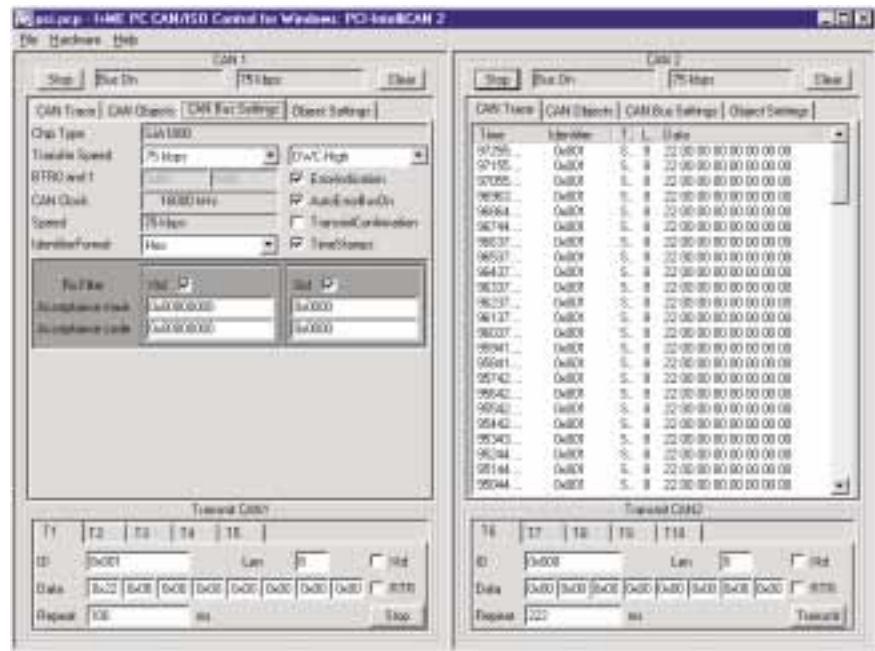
pci.pcp - I+ME PC CAN/ISO Control for Windows: PCI-IntelliCAN 2

File Hardware Help

CAN 1

Stop Bus On 75 kbps Clear

CAN Trace | CAN Objects | CAN Bus Settings | Object Settings

Chip Type SJA1000
Transfer Speed 75 kbps DWC High
BTR0 and 1
CAN Clock 16000 kHz
Speed 75 kbps
IdentifierFormat Hex

ExtendedIndication
AutoEnableOnOn
TransmitConfirmation
TimeStamps

Rx Filter Xtd Std
Acceptance mask 0x00000000 0x0000
Acceptance code 0x00000000 0x0000

Transmit CAN1

T1 T2 T3 T4 T5

ID 0x001 Len 8 Xtd
Data 0x22 0x00 0x00 0x00 0x00 0x00 0x00 0x00 RTR
Repeat 100 ms Stop

CAN 2

Stop Bus On 75 kbps Clear

CAN Trace | CAN Objects | CAN Bus Settings | Object Settings

| Time | Identifier | T.. | L.. | Data |
|---|---|---|---|---|
| 97259... | 0x001 | S.. | 8 | 22 00 00 00 00 00 00 00 |
| 97155... | 0x001 | S.. | 8 | 22 00 00 00 00 00 00 00 |
| 97055... | 0x001 | S.. | 8 | 22 00 00 00 00 00 00 00 |
| 96953... | 0x001 | S.. | 8 | 22 00 00 00 00 00 00 00 |
| 96854... | 0x001 | S.. | 8 | 22 00 00 00 00 00 00 00 |
| 96744... | 0x001 | S.. | 8 | 22 00 00 00 00 00 00 00 |
| 96637... | 0x001 | S.. | 8 | 22 00 00 00 00 00 00 00 |
| 96537... | 0x001 | S.. | 8 | 22 00 00 00 00 00 00 00 |
| 96437... | 0x001 | S.. | 8 | 22 00 00 00 00 00 00 00 |
| 96337... | 0x001 | S.. | 8 | 22 00 00 00 00 00 00 00 |
| 96237... | 0x001 | S.. | 8 | 22 00 00 00 00 00 00 00 |
| 96137... | 0x001 | S.. | 8 | 22 00 00 00 00 00 00 00 |
| 96037... | 0x001 | S.. | 8 | 22 00 00 00 00 00 00 00 |
| 95941... | 0x001 | S.. | 8 | 22 00 00 00 00 00 00 00 |
| 95841... | 0x001 | S.. | 8 | 22 00 00 00 00 00 00 00 |
| 95742... | 0x001 | S.. | 8 | 22 00 00 00 00 00 00 00 |
| 95642... | 0x001 | S.. | 8 | 22 00 00 00 00 00 00 00 |
| 95542... | 0x001 | S.. | 8 | 22 00 00 00 00 00 00 00 |
| 95442... | 0x001 | S.. | 8 | 22 00 00 00 00 00 00 00 |
| 95343... | 0x001 | S.. | 8 | 22 00 00 00 00 00 00 00 |
| 95244... | 0x001 | S.. | 8 | 22 00 00 00 00 00 00 00 |
| 95144... | 0x001 | S.. | 8 | 22 00 00 00 00 00 00 00 |
| 95044... | 0x001 | S.. | 8 | 22 00 00 00 00 00 00 00 |

Transmit CAN2

T6 T7 T8 T9 T10

ID 0x008 Len 8 Xtd
Data 0x00 0x00 0x00 0x00 0x00 0x00 0x00 0x00 RTR
Repeat 222 ms Transmit